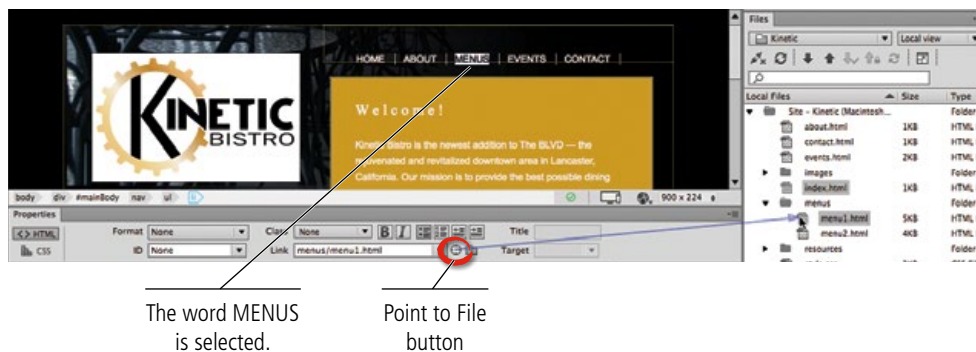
HOME | ABOUT | MENUS | EVENTS | CONTACT |

KINETIC BISTRO

Welcome!

Kinetic Bistro is the newest addition to The BLVD — the rejuvenated and revitalized downtown area in Lancaster, California. Our mission is to provide the best possible dining

body div #mainBody nav ul

900 x 224

Properties

<> HTML

CSS

Format None

ID None

Class None

B I

Title

Link menus/menu1.html

Target

Files

Kinetic

Local view

Local Files

Size

Type

Site - Kinetic (Macintosh...

Folder

about.html

1KB

HTML

contact.html

1KB

HTML

events.html

2KB

HTML

images

Folder

index.html

1KB

HTML

menus

Folder

menu1.html

5KB

HTML

menu2.html

4KB

HTML

resources

Folder

The word MENUS is selected.

Point to File button